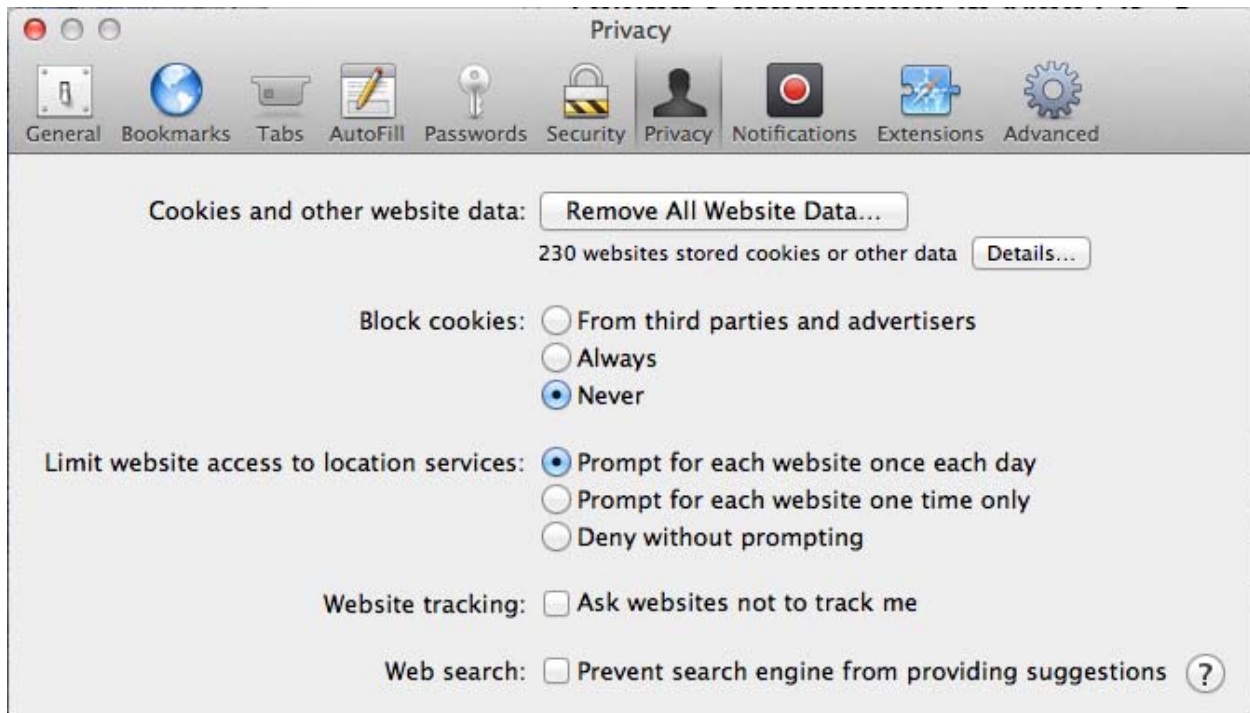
Privacy

General Bookmarks Tabs AutoFill Passwords Security Privacy Notifications Extensions Advanced

Cookies and other website data: Remove All Website Data...

230 websites stored cookies or other data Details...

Block cookies: From third parties and advertisers
Always
Never

Limit website access to location services: Prompt for each website once each day
Prompt for each website one time only
Deny without prompting

Website tracking: Ask websites not to track me

Web search: Prevent search engine from providing suggestions ?